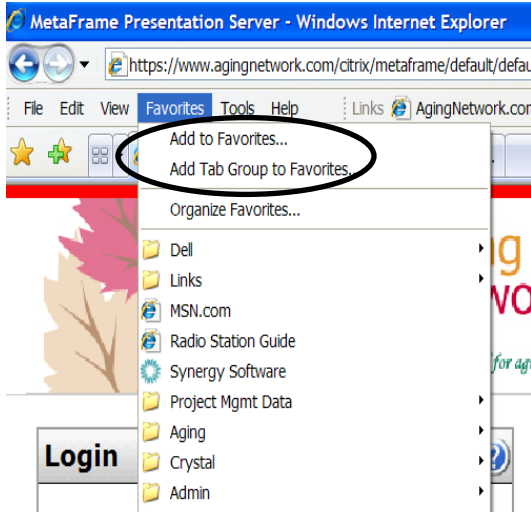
MetaFrame Presentation Server - Windows Internet Explorer

https://www.agingnetwork.com/citrix/metaframe/default/defau

File Edit View Favorites Tools Help Links AgingNetwork.con

Add to Favorites...
Add Tab Group to Favorites...
Organize Favorites...
Dell
Links
MSN.com
Radio Station Guide
Synergy Software
Project Mgmt Data
Aging
Crystal
Admin

g
wo
for ag

Login